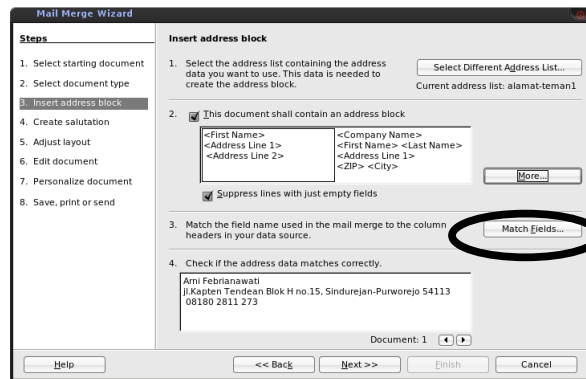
Mail Merge Wizard

Steps

1. Select starting document
2. Select document type
3. Insert address block
4. Create salutation
5. Adjust layout
6. Edit document
7. Personalize document
8. Save, print or send

Insert address block

1. Select the address list containing the address data you want to use. This data is needed to create the address block.

Select Different Address List...

Current address list: alamat-teman1

2. This document shall contain an address block

<First Name>
<Address Line 1>
<Address Line 2>

<Company Name>
<First Name> <Last Name>
<Address Line 1>
<ZIP> <City>

More...

Suppress lines with just empty fields

3. Match the field name used in the mail merge to the column headers in your data source.

Match Fields...

4. Check if the address data matches correctly.

Ami Febrianawati
Jl.Kapten Tendean Blok H no.15, Sindurejan-Purworejo 54113
08180 2811 273

Document: 1

Help

<< Back

Next >>

Finish

Cancel